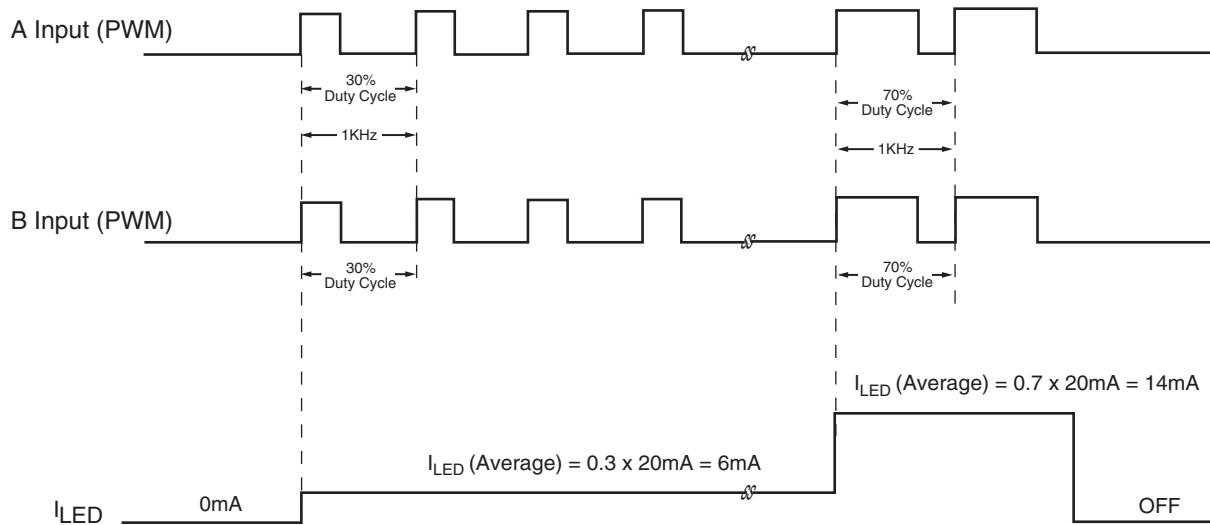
A Input (PWM)

30% Duty Cycle

1KHz

70% Duty Cycle

1KHz

B Input (PWM)

30% Duty Cycle

70% Duty Cycle

$I_{LED}$ (Average) = 0.7 x 20mA = 14mA

$I_{LED}$ (Average) = 0.3 x 20mA = 6mA

$I_{LED}$

0mA

OFF